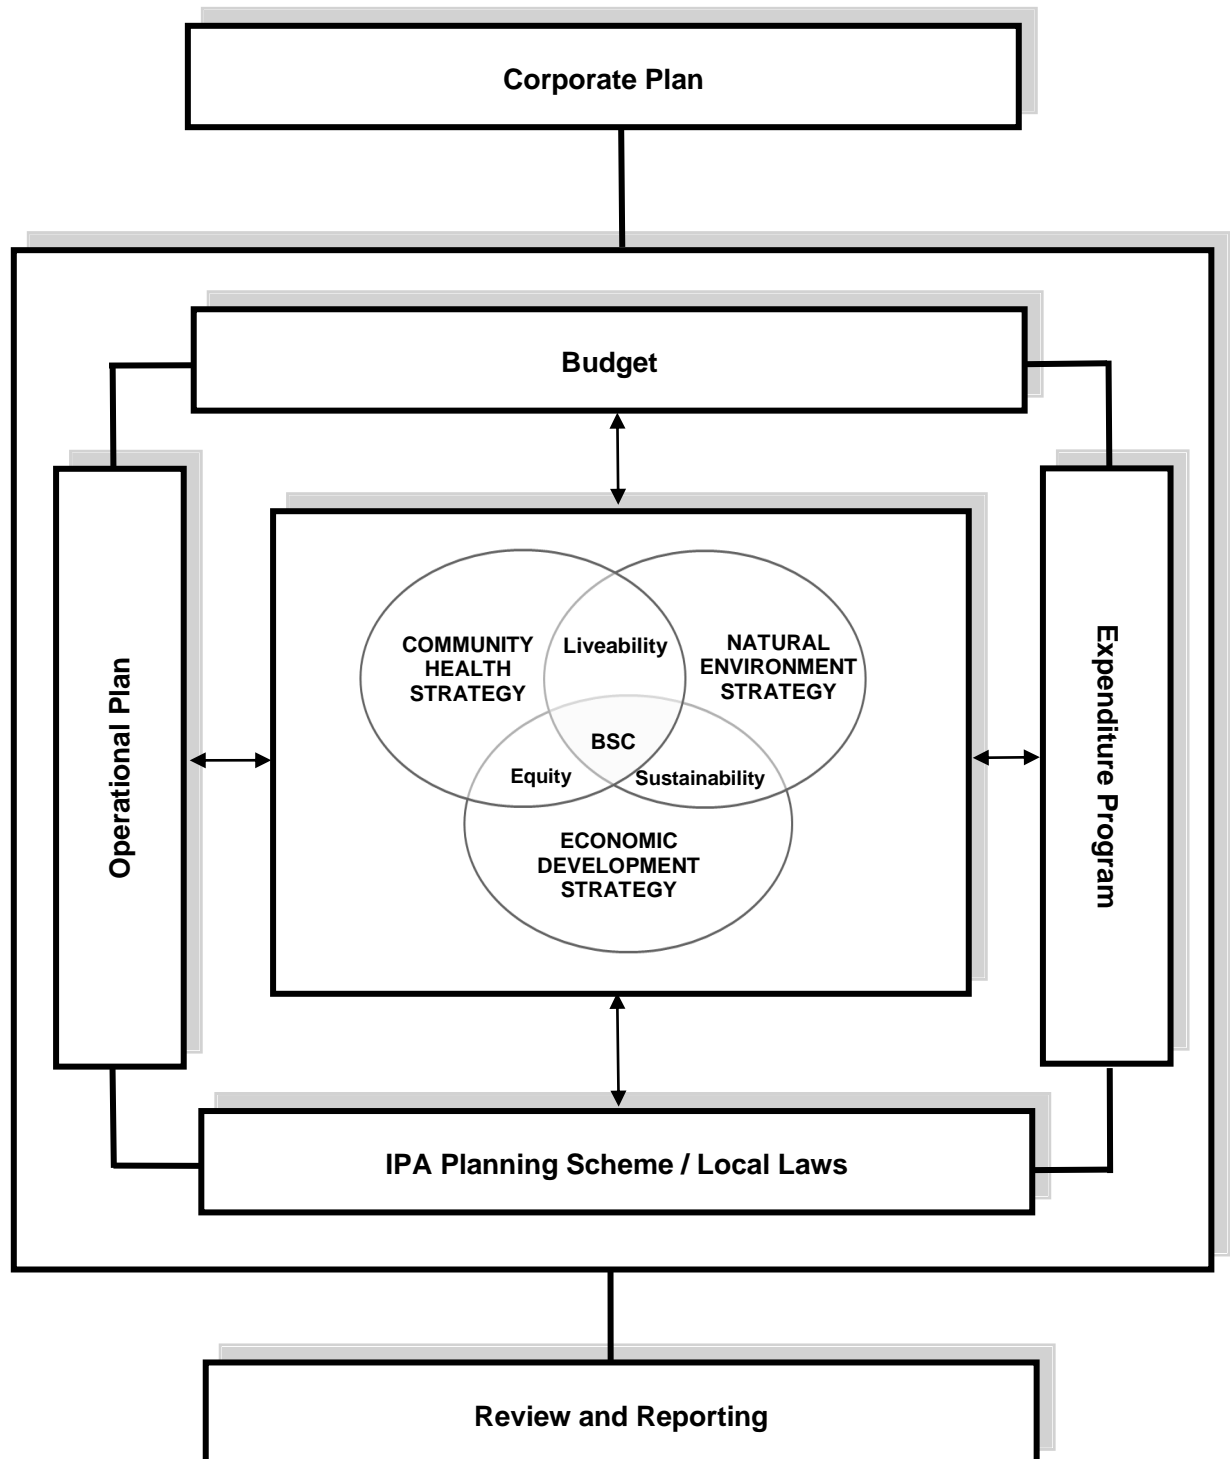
Corporate Plan

Budget

Operational Plan

COMMUNITY HEALTH STRATEGY

Liveability

NATURAL ENVIRONMENT STRATEGY

BSC

Equity

Sustainability

ECONOMIC DEVELOPMENT STRATEGY

Expenditure Program

IPA Planning Scheme / Local Laws

Review and Reporting